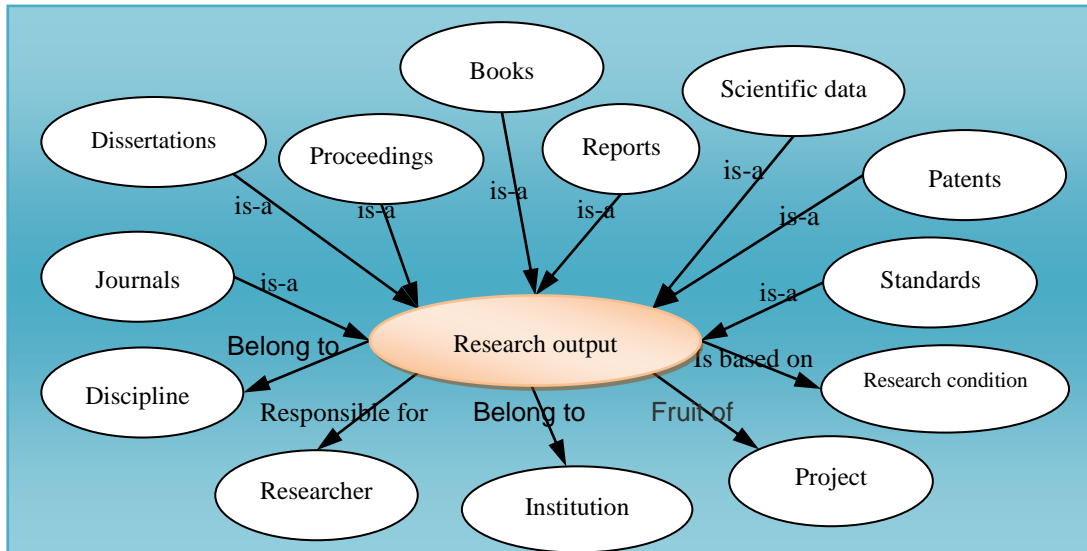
Books

Scientific data

Dissertations

Proceedings

Reports

Patents

is-a

is-a

is-a

is-a

is-a

is-a

Journals

is-a

Standards

is-a

Belong to

Research output

Is based on

Discipline

Research condition

Responsible for

Belong to

Fruit of

Researcher

Institution

Project